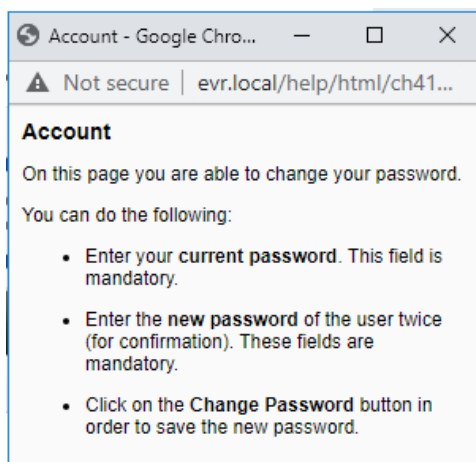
Account - Google Chro...

Not secure | evr.local/help/html/ch41...

**Account**

On this page you are able to change your password.

You can do the following:

- Enter your **current password**. This field is mandatory.
- Enter the **new password** of the user twice (for confirmation). These fields are mandatory.
- Click on the **Change Password** button in order to save the new password.